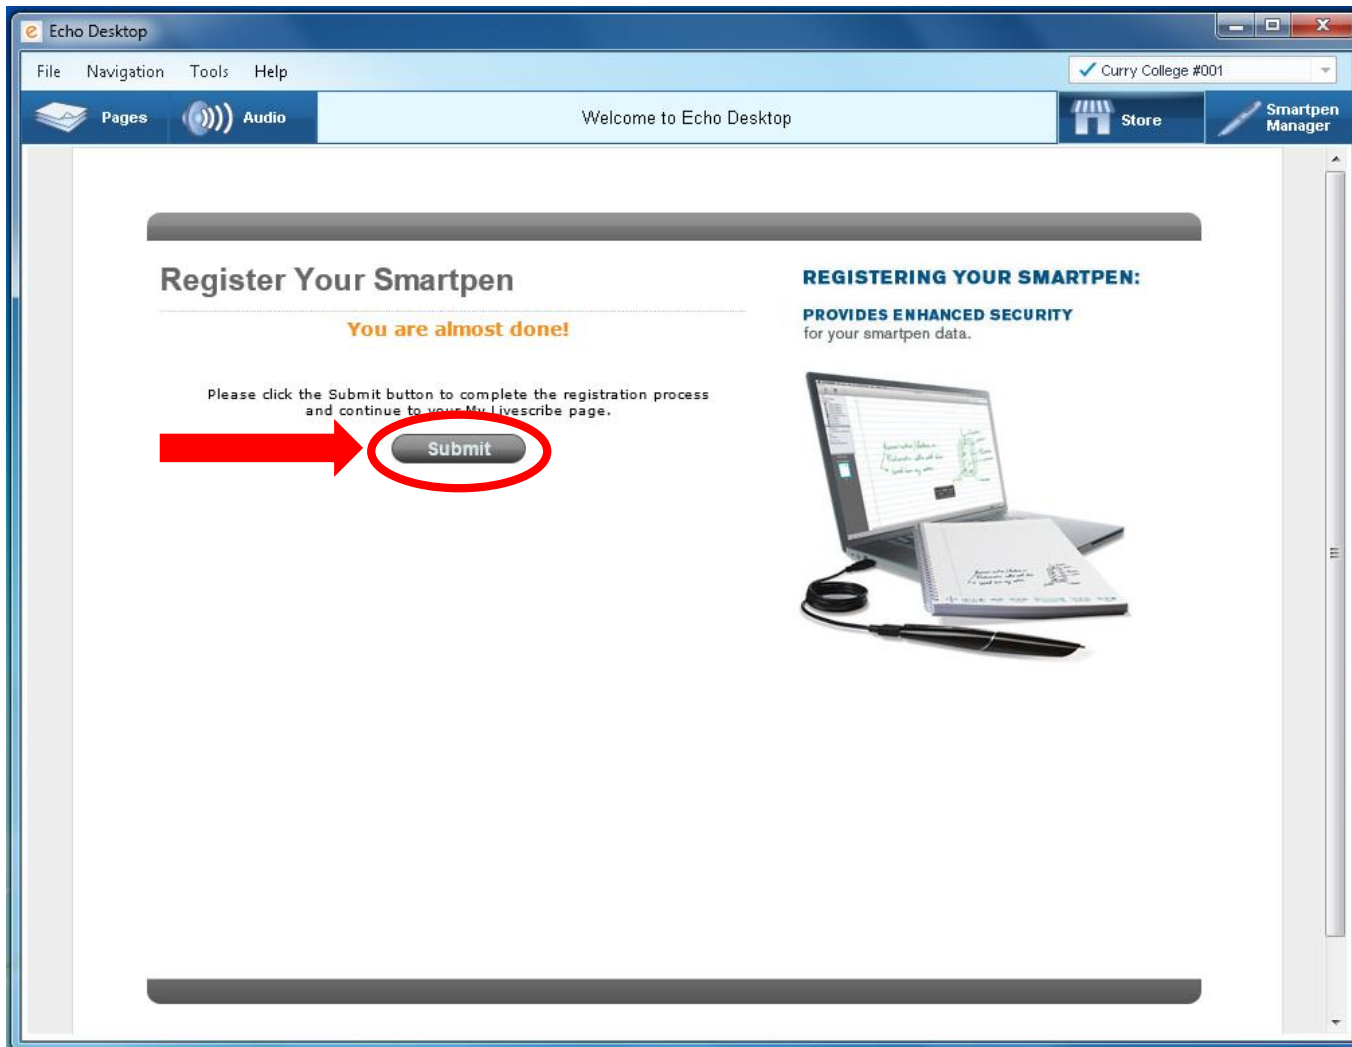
Echo Desktop

File Navigation Tools Help

Curry College #001

Pages Audio Welcome to Echo Desktop Store Smartpen Manager

Register Your Smartpen

You are almost done!

Please click the Submit button to complete the registration process and continue to your My Livescribe page.

Submit

REGISTERING YOUR SMARTPEN:

PROVIDES ENHANCED SECURITY for your smartpen data.